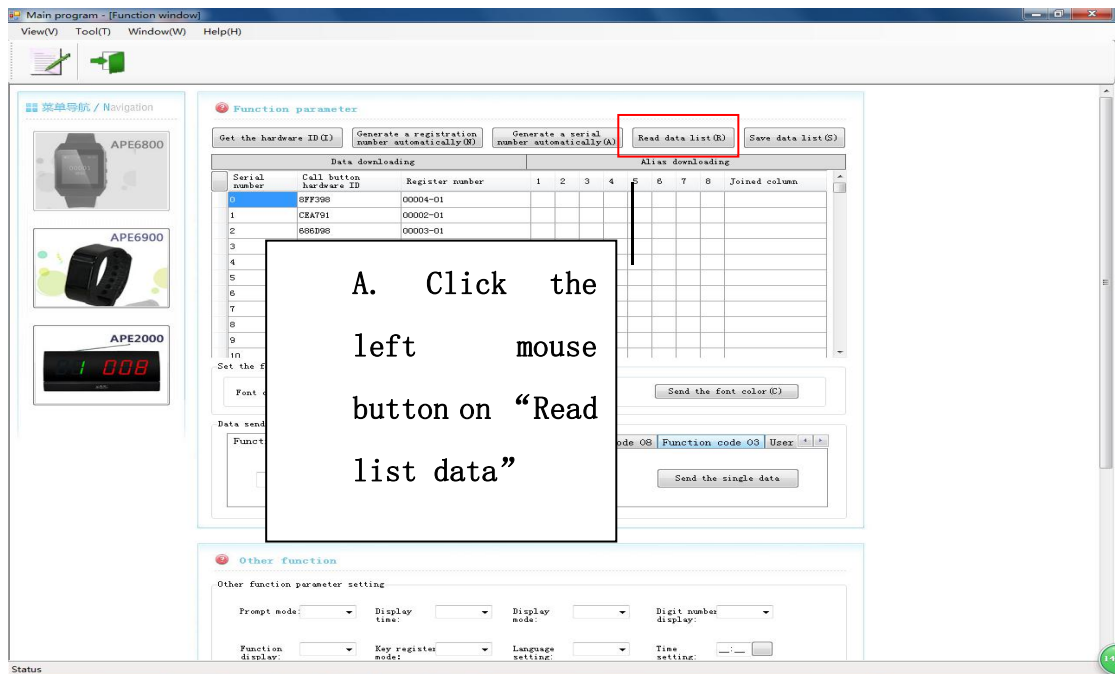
Main program - [Function window]

View(V) Tool(T) Window(W) Help(H)

菜单导航 / Navigation

APE6800

APE6900

APE2000

1 008

Function parameter

Get the hardware ID(I)

Generate a registration number automatically(N)

Generate a serial number automatically(A)

Read data list(R)

Save data list(S)

| Data downloading | | | Alias downloading | | | | | | | | |
|---|---|---|---|---|---|---|---|---|---|---|---|
| Serial number | Call button hardware ID | Register number | 1 | 2 | 3 | 4 | 5 | 6 | 7 | 8 | Joined column |
| 0 | 8FF398 | 00004-01 | | | | | | | | | |
| 1 | CEA791 | 00002-01 | | | | | | | | | |
| 2 | 686D98 | 00003-01 | | | | | | | | | |
| 3 | | | | | | | | | | | |
| 4 | | | | | | | | | | | |
| 5 | | | | | | | | | | | |
| 6 | | | | | | | | | | | |
| 7 | | | | | | | | | | | |
| 8 | | | | | | | | | | | |
| 9 | | | | | | | | | | | |
| 10 | | | | | | | | | | | |

Set the f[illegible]

Font c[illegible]

Send the font color(C)

Data send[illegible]

Funct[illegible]

ode 08 Function code 03 User

Send the single data

A. Click the left mouse button on “Read list data”

Other function

Other function parameter setting

Prompt mode:

Display time:

Display mode:

Digit number display:

Function display:

Key register mode:

Language setting:

Time setting:

Status